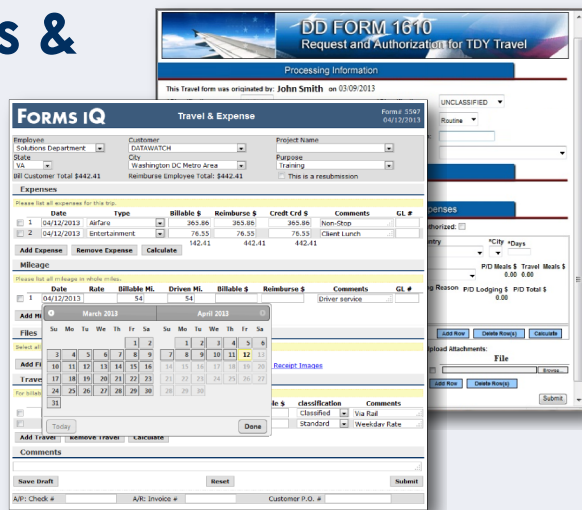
s &

DD FORM 1610
Request and Authorization for TDY Travel

Processing Information

This Travel form was originated by: John Smith on 03/09/2013

UNCLASSIFIED
Routine

FORMS iQ
Travel & Expense
Form# 3597
04/12/2013

Employee
Solutions Department
State
VA
Bill Customer Total $442.41
Customer
DATAWATCH
City
Washington DC Metro Area
Reimburse Employee Total: $442.41
Project Name
Purpose
Training
This is a resubmission

Expenses
Please list all expenses for this trip.

| | Date | Type | Billable $ | Reimburse $ | Credit Crd $ | Comments | GL # |
|---|---|---|---|---|---|---|---|
| 1 | 04/12/2013 | Airfare | 365.86 | 365.86 | 365.86 | Non-Stop | |
| 2 | 04/12/2013 | Entertainment | 76.55 | 76.55 | 76.55 | Client Lunch | |
| | | | 442.41 | 442.41 | 442.41 | | |

Add Expense Remove Expense Calculate

Mileage
Please list all mileage in whole miles.

| | Date | Rate | Billable Mi. | Driven Mi. | Billable $ | Reimburse $ | Comments | GL # |
|---|---|---|---|---|---|---|---|---|
| 1 | 04/12/2013 | | 54 | 54 | | | Driver service | |

Add Mi

March 2013
| Su | Mo | Tu | We | Th | Fr | Sa |
|---|---|---|---|---|---|---|
| | | | | | 1 | 2 |
| 3 | 4 | 5 | 6 | 7 | 8 | 9 |
| 10 | 11 | 12 | 13 | 14 | 15 | 16 |
| 17 | 18 | 19 | 20 | 21 | 22 | 23 |
| 24 | 25 | 26 | 27 | 28 | 29 | 30 |
| 31 | | | | | | |

April 2013
| Su | Mo | Tu | We | Th | Fr | Sa |
|---|---|---|---|---|---|---|
| | 1 | 2 | 3 | 4 | 5 | 6 |
| 7 | 8 | 9 | 10 | 11 | 12 | 13 |
| 14 | 15 | 16 | 17 | 18 | 19 | 20 |
| 21 | 22 | 23 | 24 | 25 | 26 | 27 |
| 28 | 29 | 30 | | | | |

Today Done

Files
Select all
Add Fi
Receipt Images

Trave
For billab
le $ classification Comments
Classified Via Rail
Standard Weekday Rate
Add Travel Remove Travel Calculate

Comments

Save Draft Reset Submit
A/P: Check # A/R: Invoice # Customer P.O. #

enses
uthorized:
ntry *City *Days
P/D Meals $ Travel Meals $
0.00 0.00
g Reason P/D Lodging $ P/D Total $
0.00
Add Row Delete Row(s) Calculate
pload Attachments:
File
Browse...
Add Row Delete Row(s)
Submit